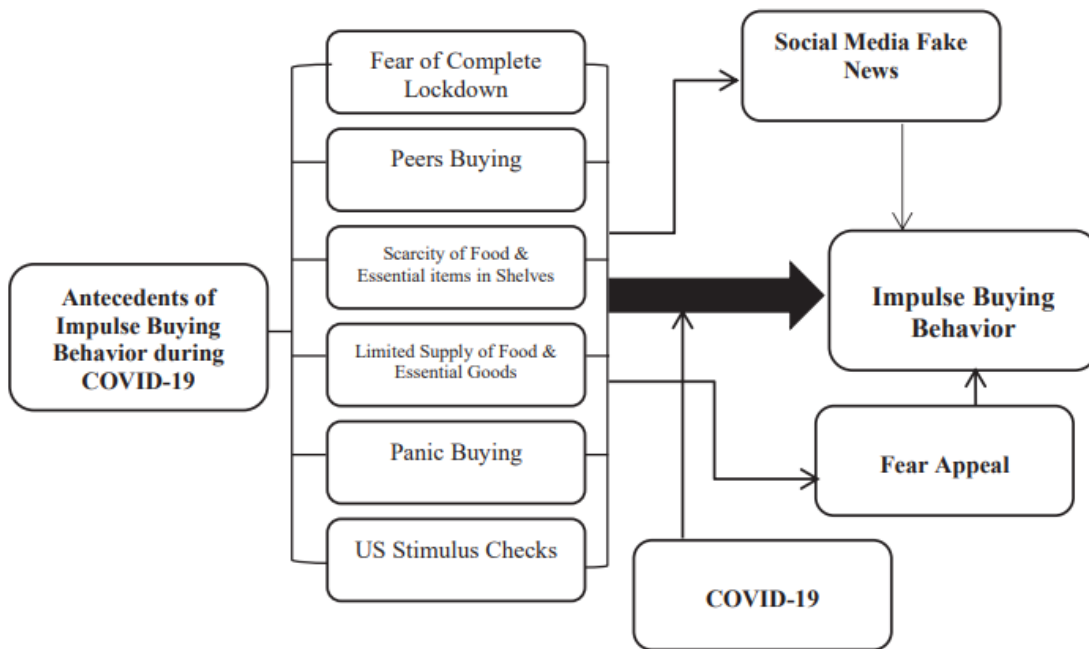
Antecedents of Impulse Buying Behavior during COVID-19

Fear of Complete Lockdown

Peers Buying

Scarcity of Food & Essential items in Shelves

Limited Supply of Food & Essential Goods

Panic Buying

US Stimulus Checks

Social Media Fake News

Impulse Buying Behavior

Fear Appeal

COVID-19